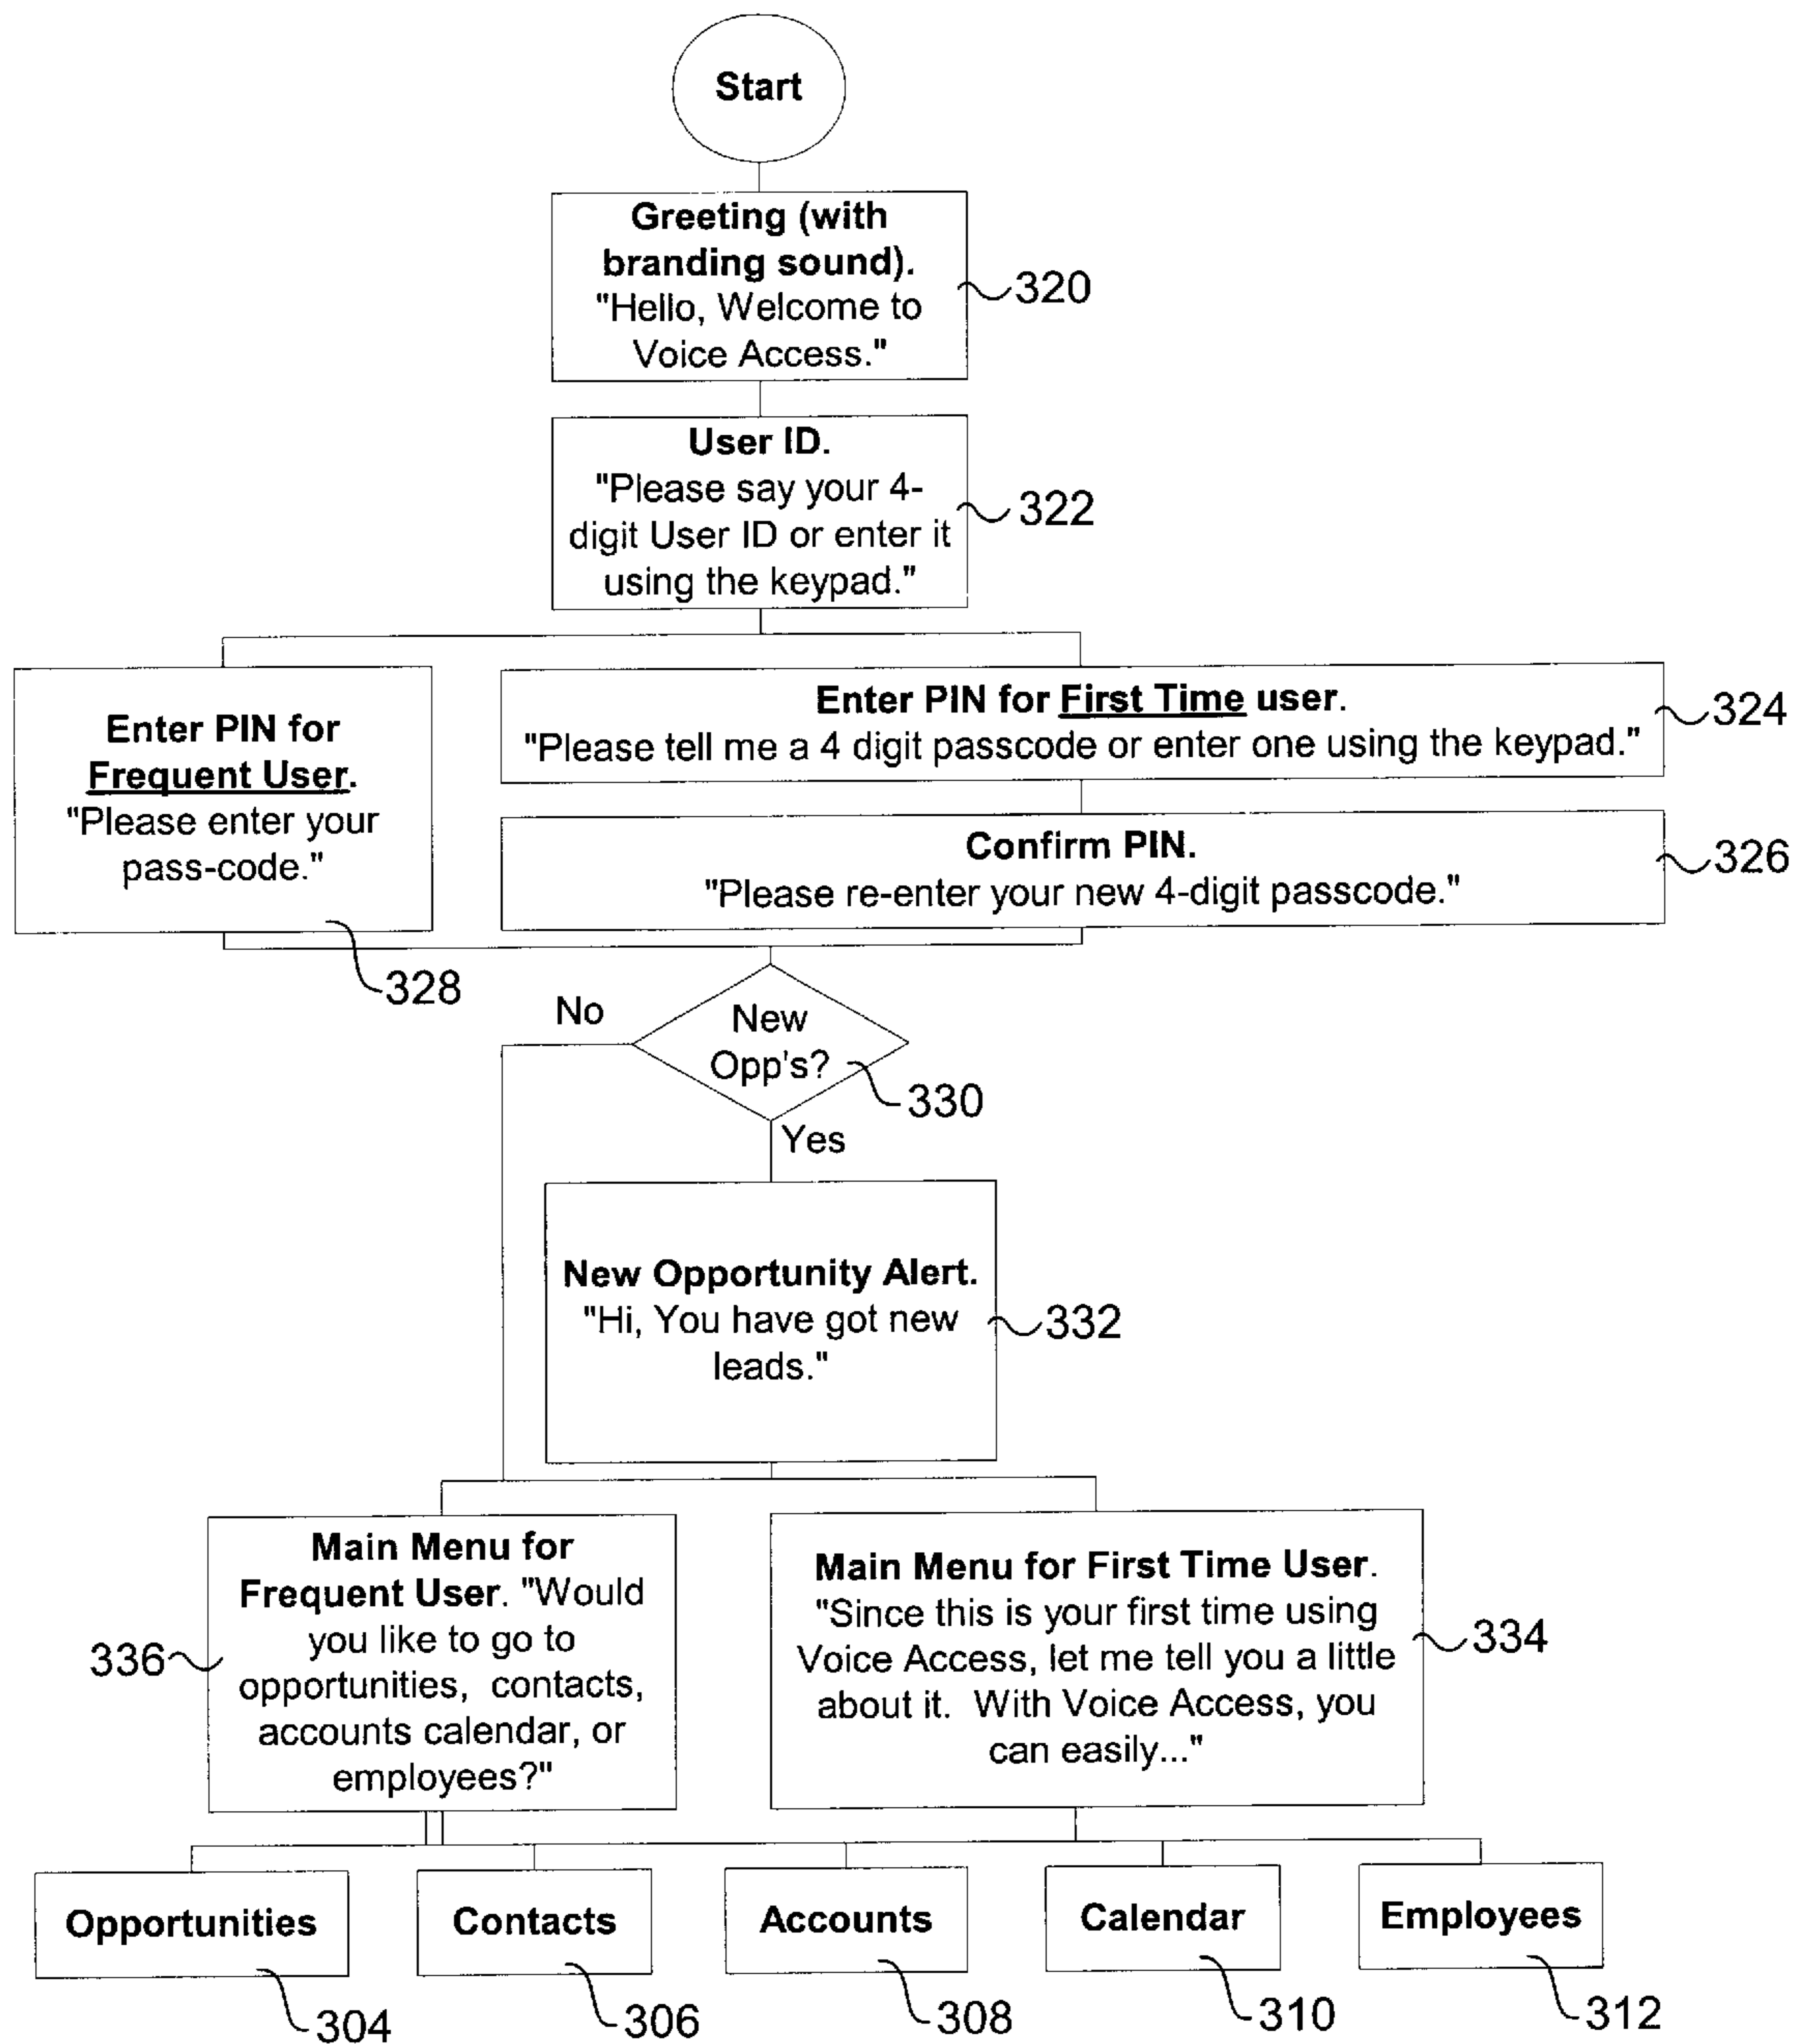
Start

Greeting (with branding sound). "Hello, Welcome to Voice Access."

320

User ID. "Please say your 4-digit User ID or enter it using the keypad."

322

Enter PIN for Frequent User. "Please enter your pass-code."

Enter PIN for First Time user. "Please tell me a 4 digit passcode or enter one using the keypad."

324

Confirm PIN. "Please re-enter your new 4-digit passcode."

326

328

No

New Opp's?

330

Yes

New Opportunity Alert. "Hi, You have got new leads."

332

Main Menu for Frequent User. "Would you like to go to opportunities, contacts, accounts calendar, or employees?"

336

Main Menu for First Time User. "Since this is your first time using Voice Access, let me tell you a little about it. With Voice Access, you can easily..."

334

Opportunities

Contacts

Accounts

Calendar

Employees

304

306

308

310

312